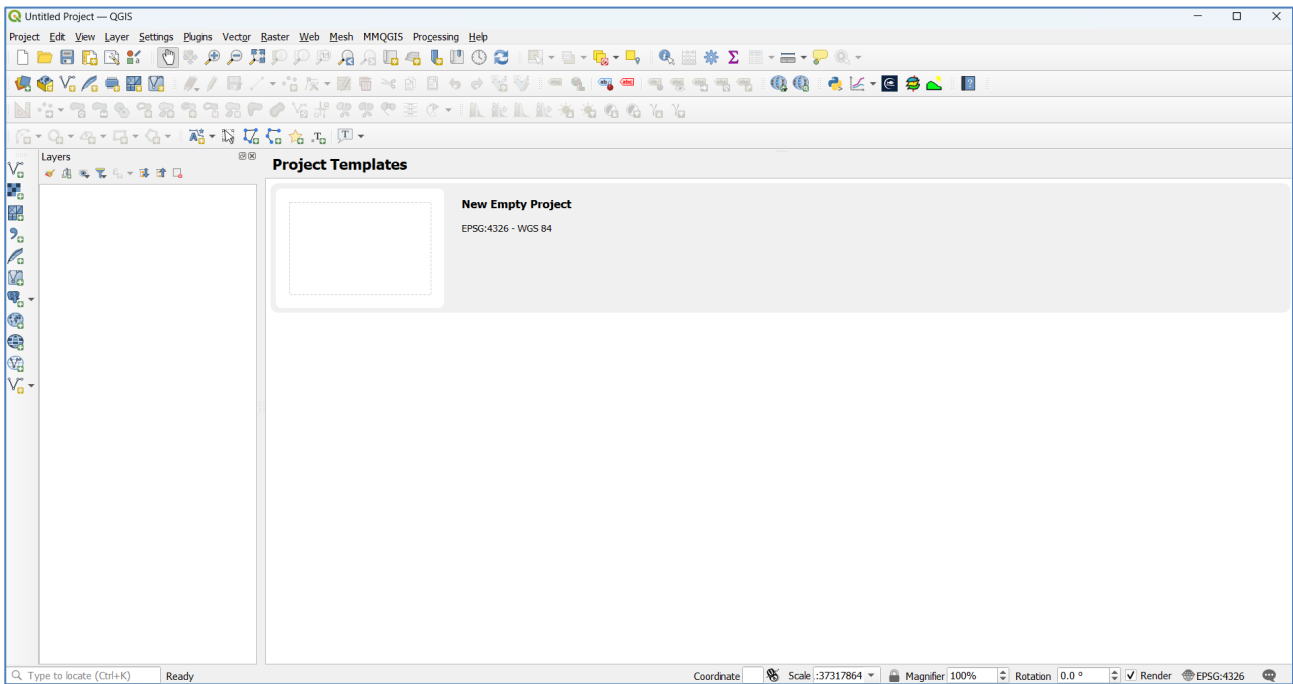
Untitled Project — QGIS

Project Edit View Layer Settings Plugins Vector Raster Web Mesh MMQGIS Processing Help

Layers

Project Templates

New Empty Project

EPSG:4326 - WGS 84

Type to locate (Ctrl+K) Ready

Coordinate Scale :37317864 Magnifier 100% Rotation 0.0 ° Render EPSG:4326